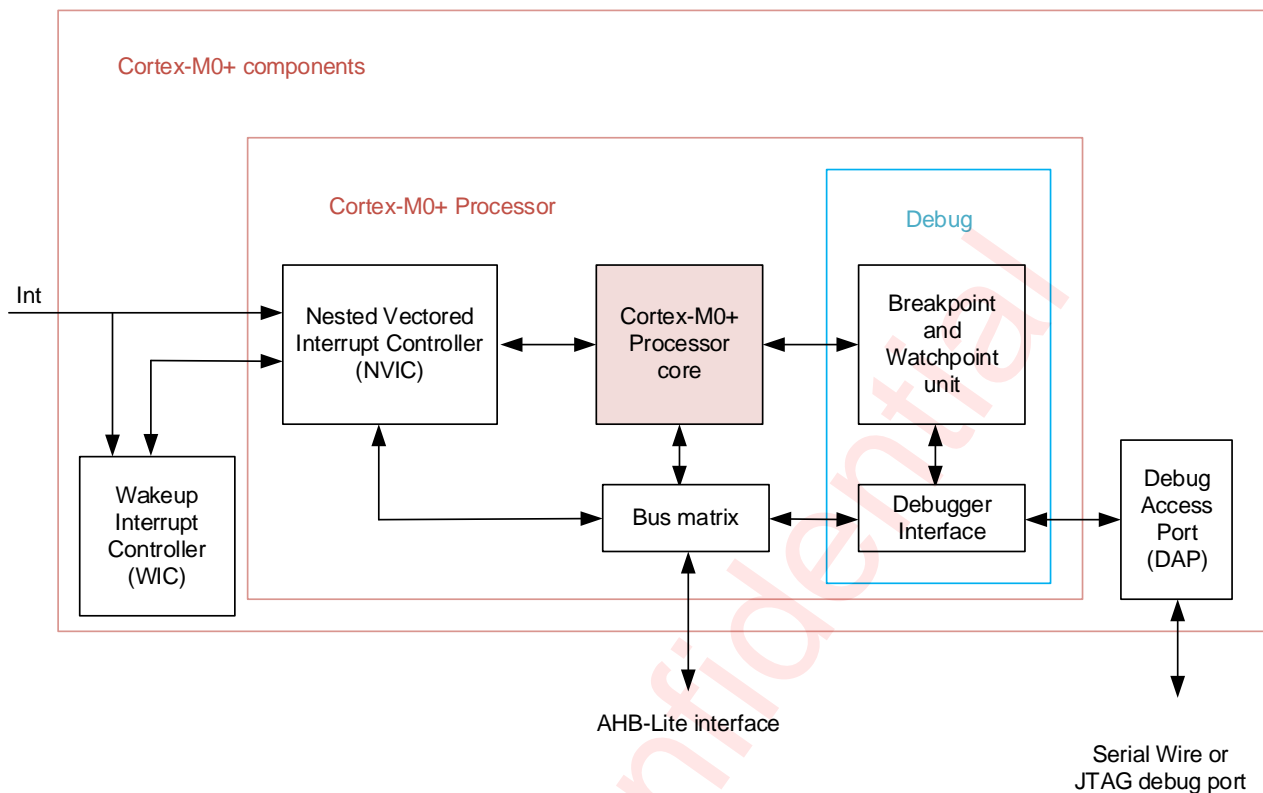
Cortex-M0+ components

Cortex-M0+ Processor

Debug

Int

Nested Vectored Interrupt Controller (NVIC)

Cortex-M0+ Processor core

Breakpoint and Watchpoint unit

Wakeup Interrupt Controller (WIC)

Bus matrix

Debugger Interface

Debug Access Port (DAP)

AHB-Lite interface

Serial Wire or JTAG debug port

nfidential